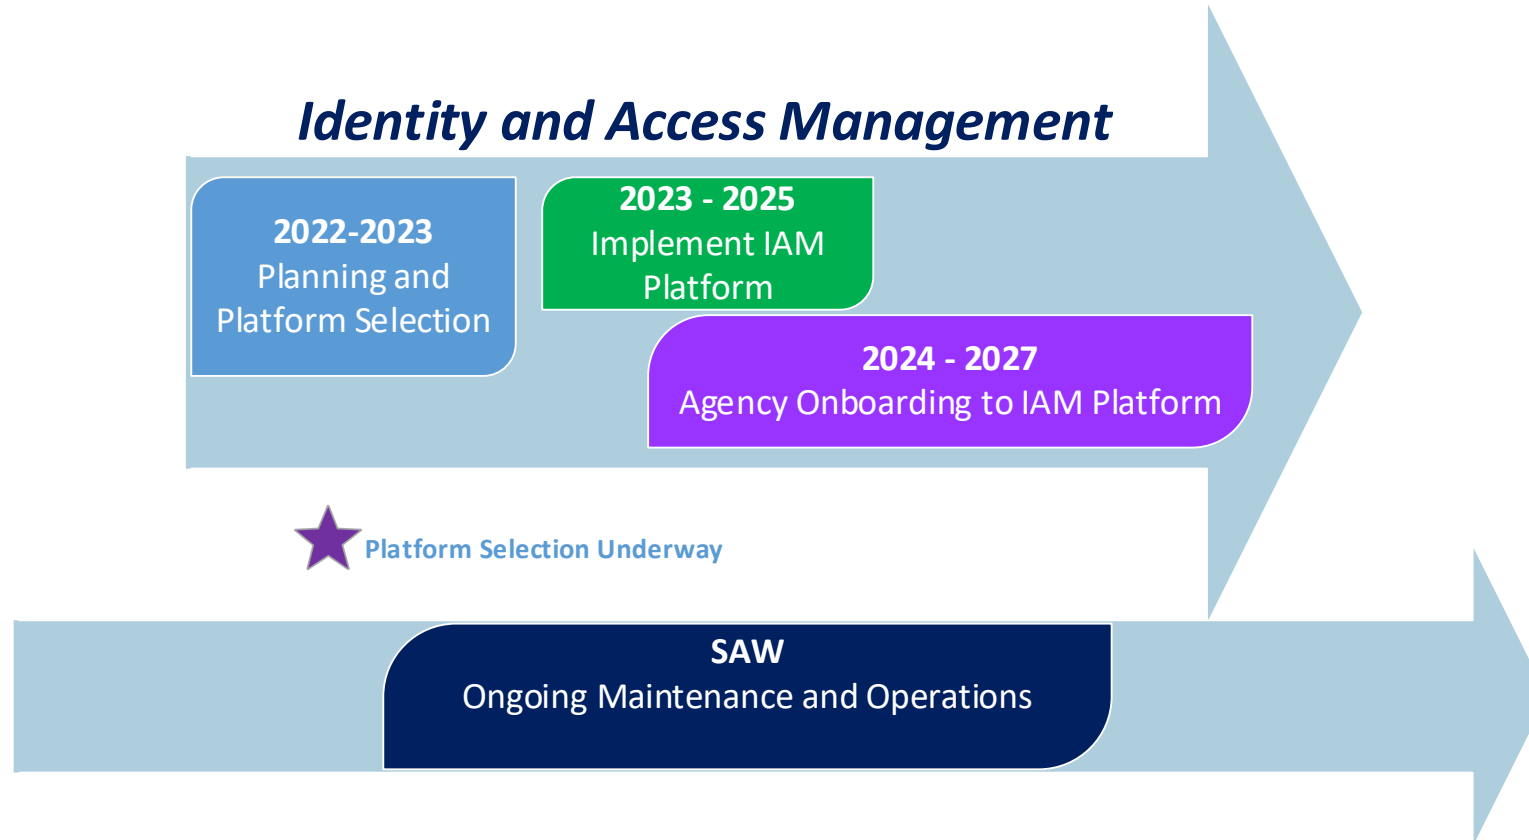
Identity and Access Management

2022-2023
Planning and Platform Selection

2023 - 2025
Implement IAM Platform

2024 - 2027
Agency Onboarding to IAM Platform

Platform Selection Underway

SAW
Ongoing Maintenance and Operations